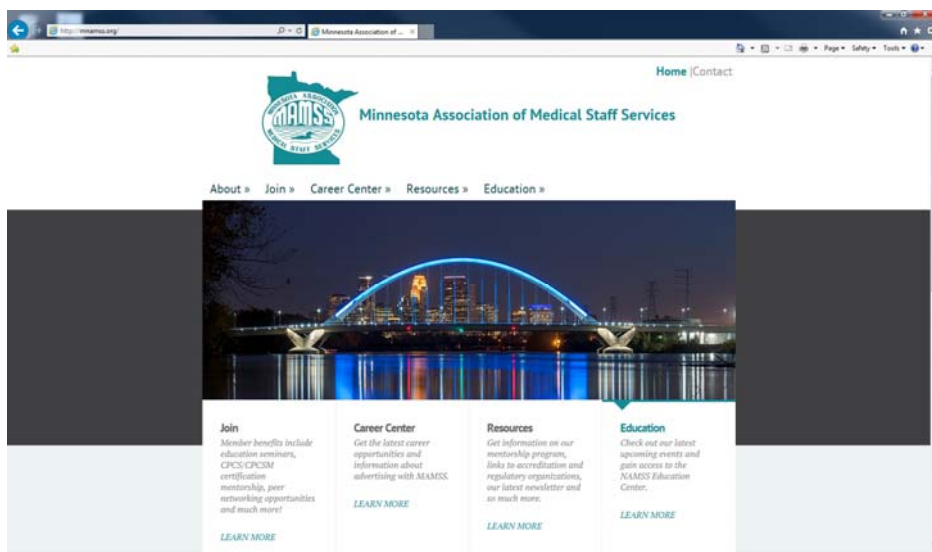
http://mnamss.org/

Minnesota Association of ...

Page ▾ Safety ▾ Tools ▾

Home | Contact

MAMSS

Minnesota Association of Medical Staff Services

About » Join » Career Center » Resources » Education »

Join

Member benefits include education seminars, CPCS/CPCSM certification mentorship, peer networking opportunities and much more!

LEARN MORE

Career Center

Get the latest career opportunities and information about advertising with MAMSS.

LEARN MORE

Resources

Get information on our mentorship program, links to accreditation and regulatory organizations, our latest newsletter and so much more.

LEARN MORE

Education

Check out our latest upcoming events and gain access to the NAMSS Education Center.

LEARN MORE